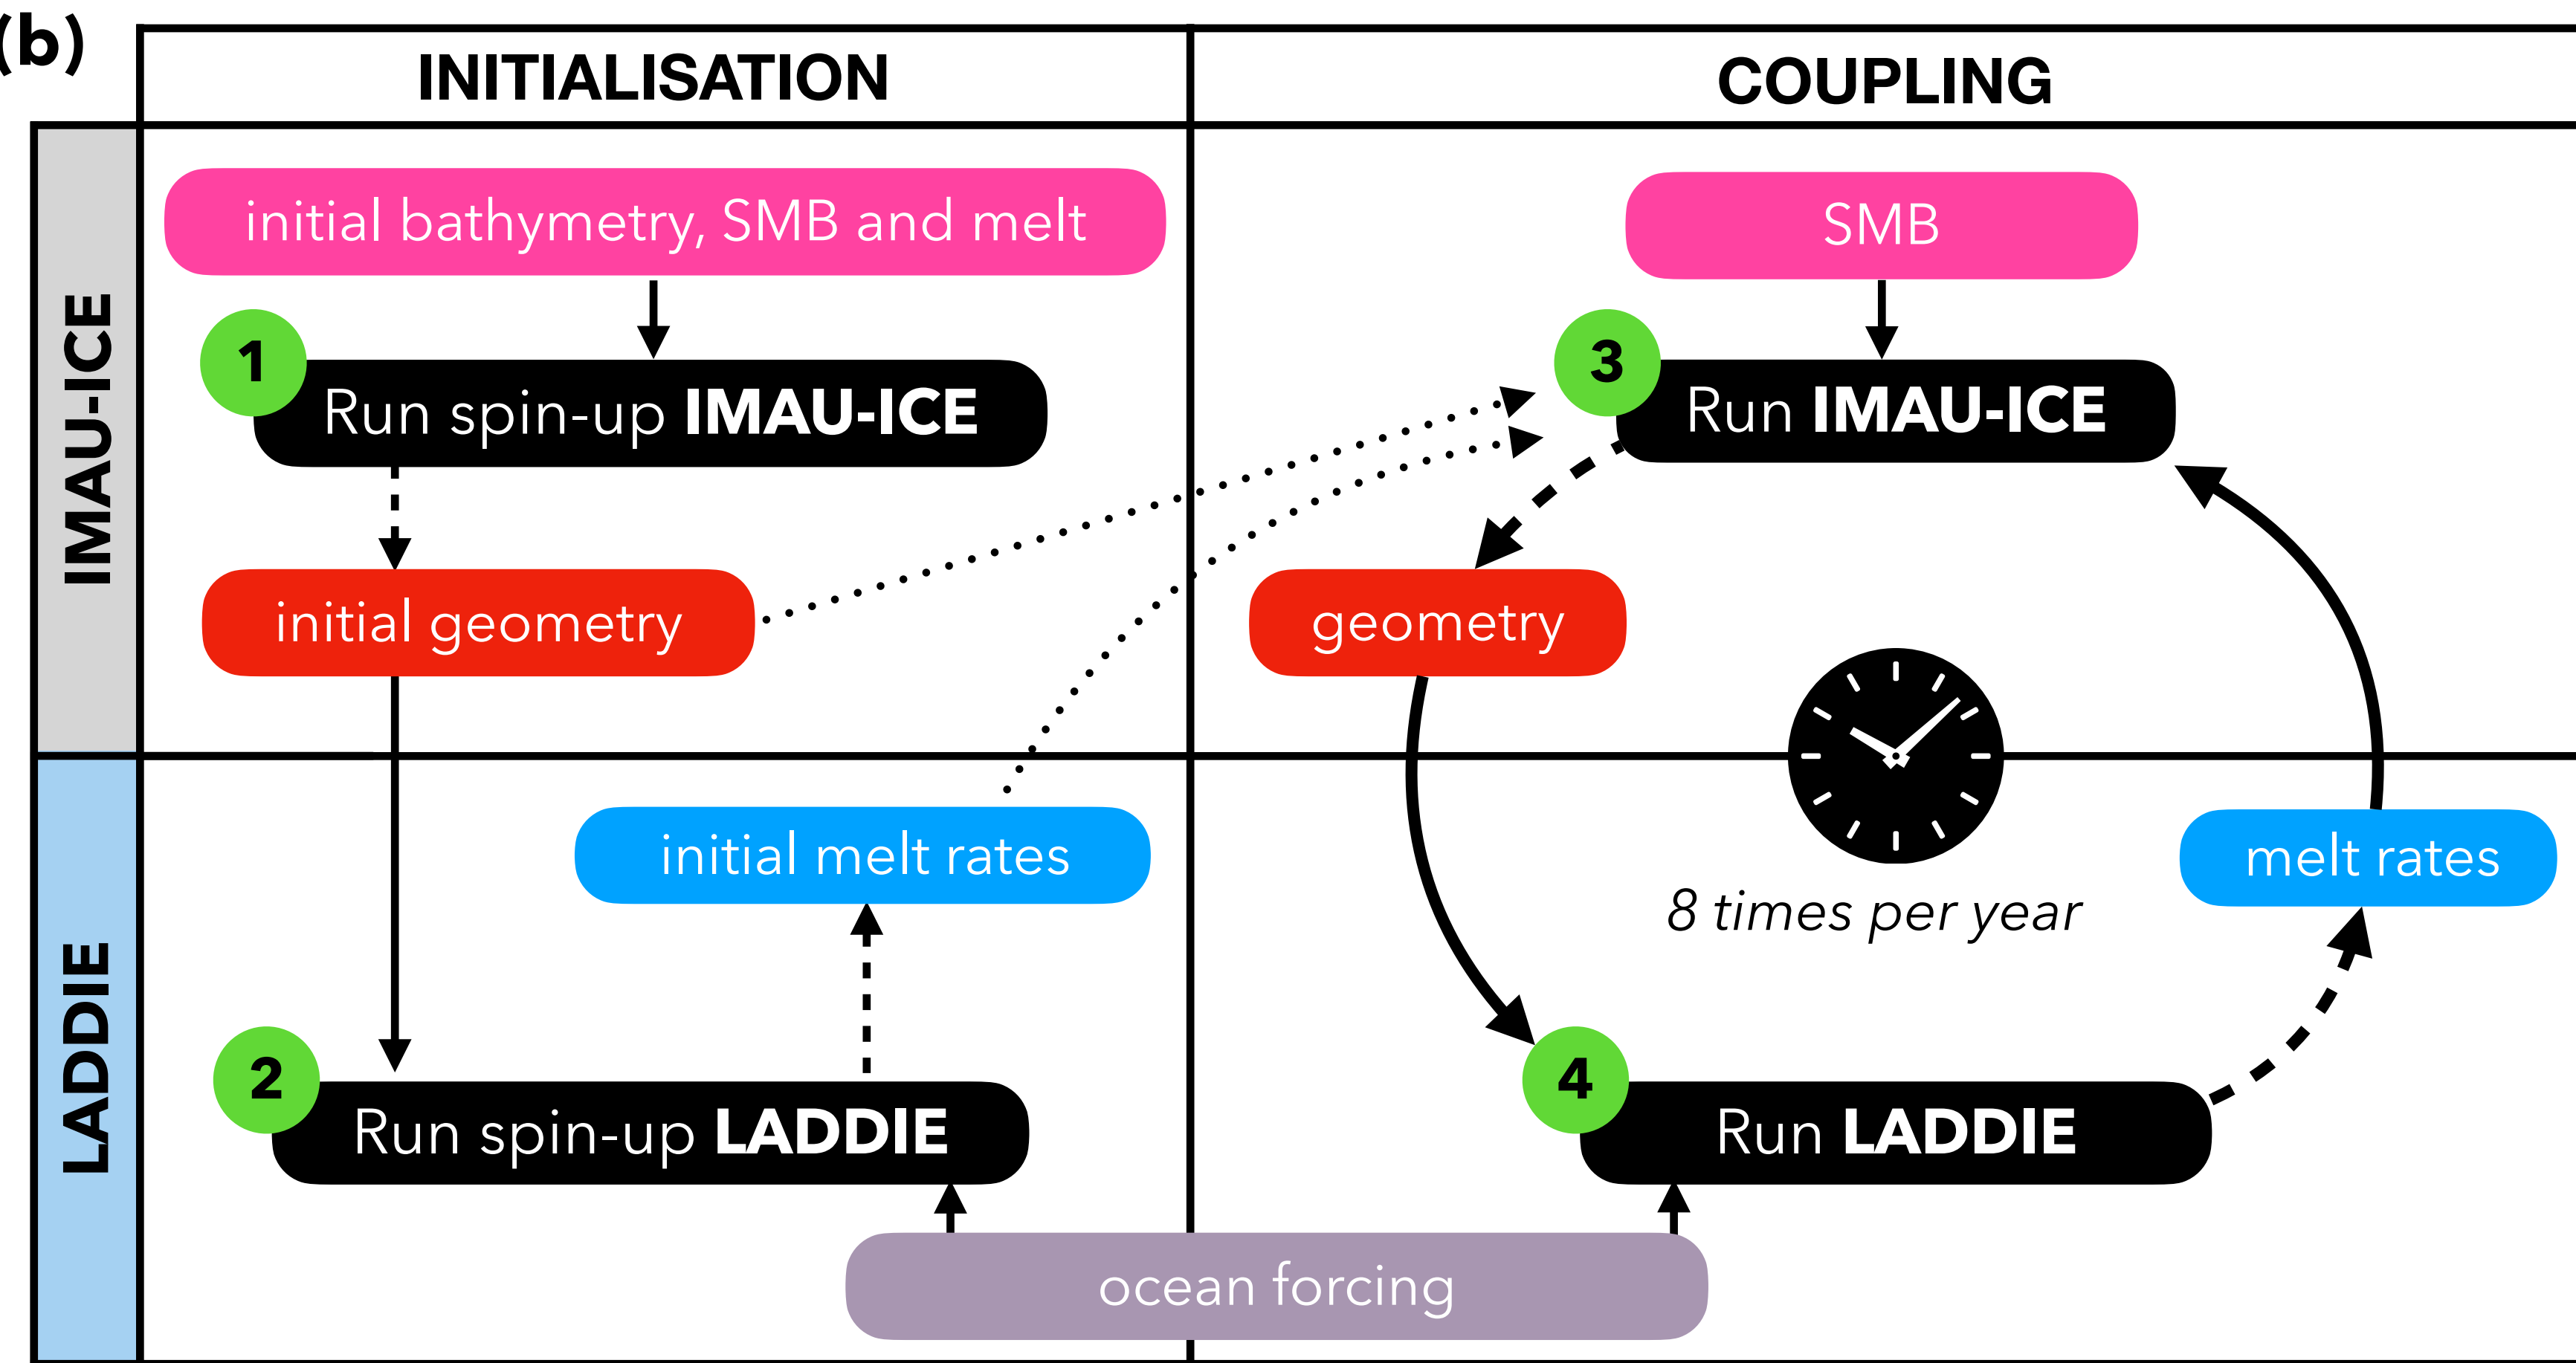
(b)

INITIALISATION

COUPLING

IMAU-ICE

LADDIE

initial bathymetry, SMB and melt

1 Run spin-up IMAU-ICE

initial geometry

initial melt rates

2 Run spin-up LADDIE

SMB

3 Run IMAU-ICE

geometry

8 times per year

melt rates

4 Run LADDIE

ocean forcing